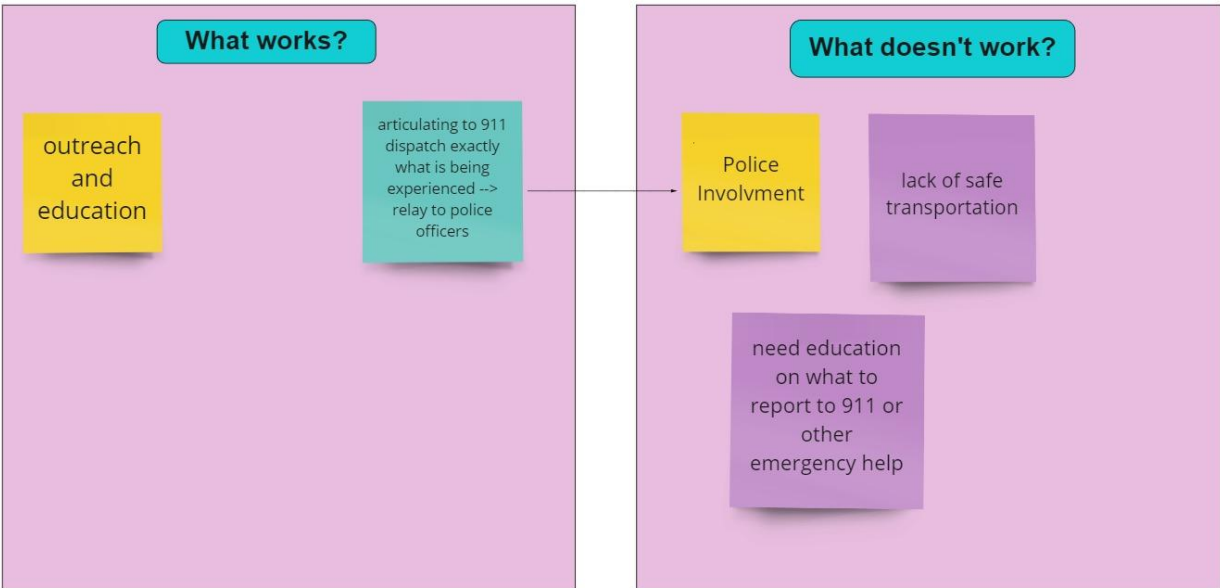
What works?

outreach and education

articulating to 911 dispatch exactly what is being experienced --> relay to police officers

What doesn't work?

Police Involvment

lack of safe transportation

need education on what to report to 911 or other emergency help